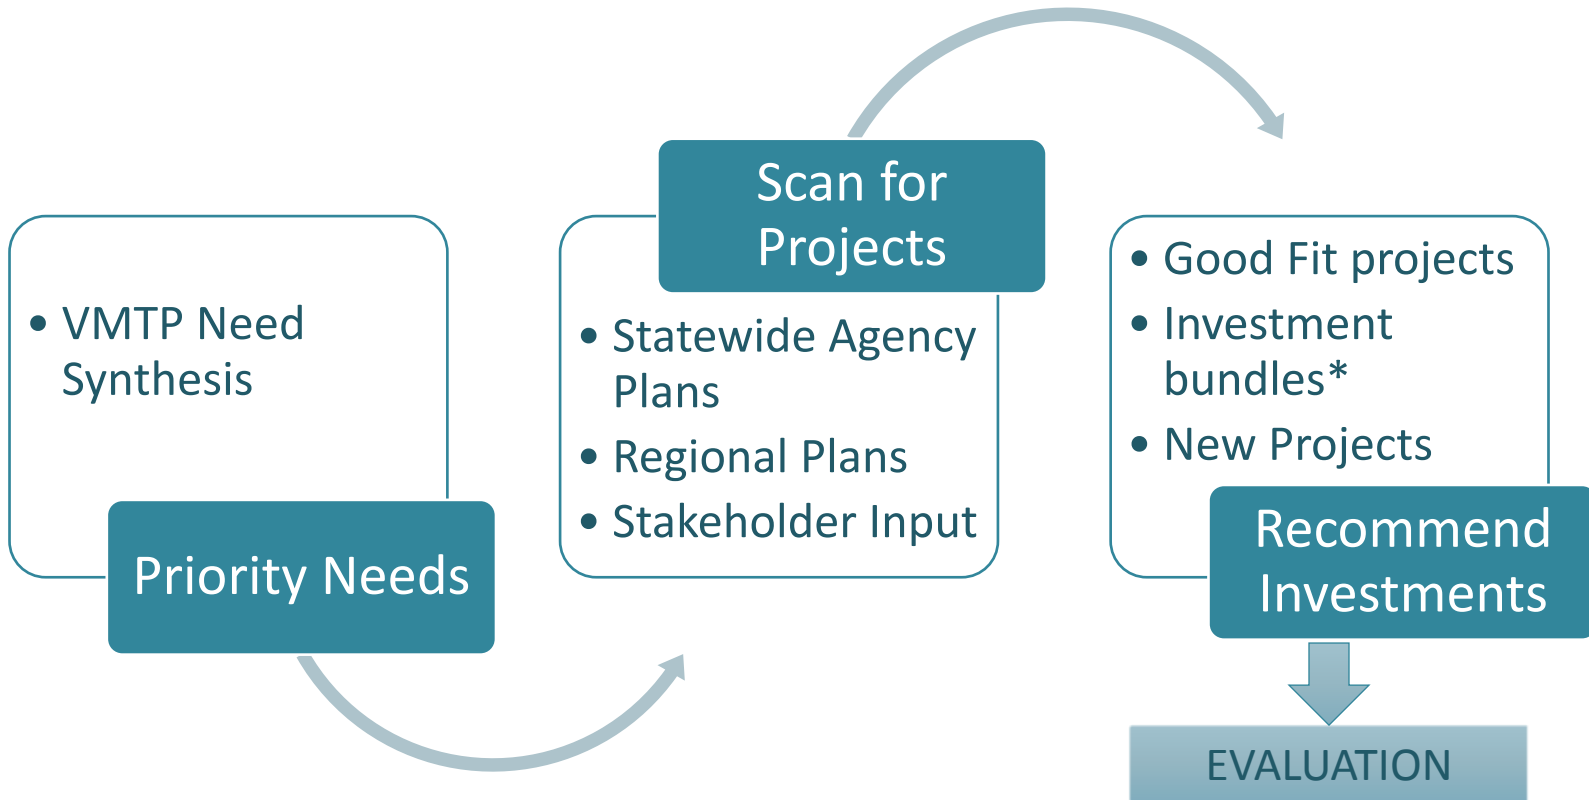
- VMTP Need Synthesis

Priority Needs

Scan for Projects

- Statewide Agency Plans
- Regional Plans
- Stakeholder Input

- Good Fit projects
- Investment bundles*
- New Projects

Recommend Investments

EVALUATION